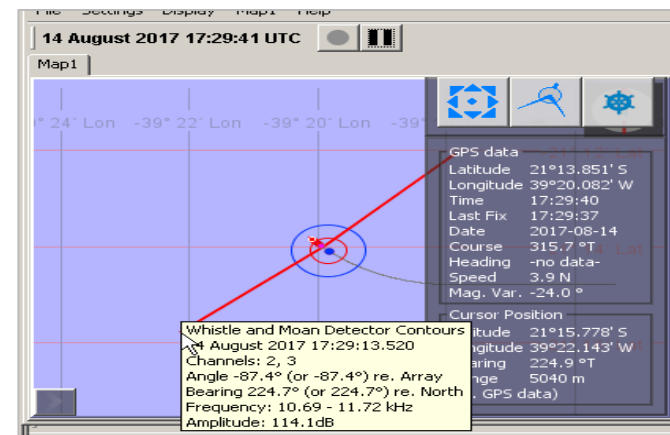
File Settings Display Map1 Help

14 August 2017 17:29:41 UTC

Map1

° 24' Lon -39° 22' Lon -39° 20' Lon -39

GPS data
Latitude 21°13.851' S
Longitude 39°20.082' W
Time 17:29:40
Last Fix 17:29:37
Date 2017-08-14
Course 315.7 °T
Heading -no data-
Speed 3.9 N
Mag. Var. -24.0 °

Cursor Position
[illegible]itude 21°15.778' S
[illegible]ngitude 39°22.143' W
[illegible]aring 224.9 °T
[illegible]nge 5040 m
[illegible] GPS data)

Whistle and Moan Detector Contours
14 August 2017 17:29:13.520
Channels: 2, 3
Angle -87.4° (or -87.4°) re. Array
Bearing 224.7° (or 224.7°) re. North
Frequency: 10.69 - 11.72 kHz
Amplitude: 114.1dB